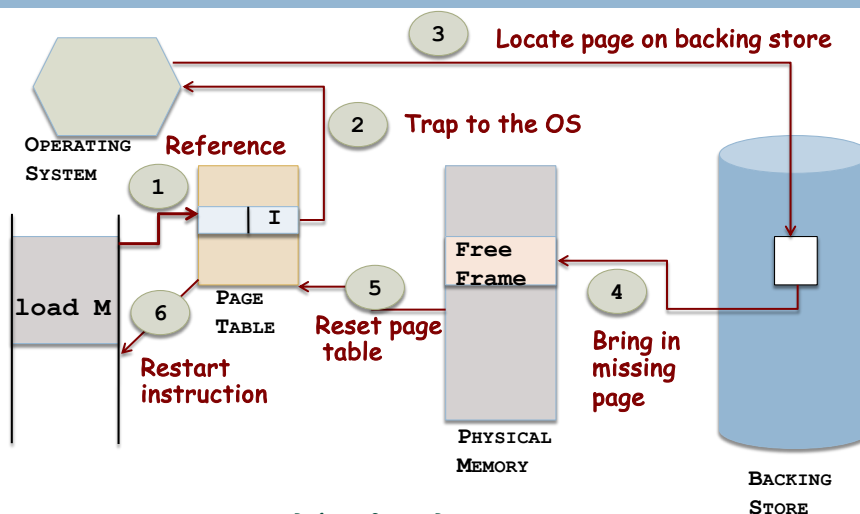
3 Locate page on backing store

2 Trap to the OS

OPERATING SYSTEM

Reference

1

I

load M

6

PAGE TABLE

5

Reset page table

Restart instruction

Free Frame

4

Bring in missing page

PHYSICAL MEMORY

BACKING STORE